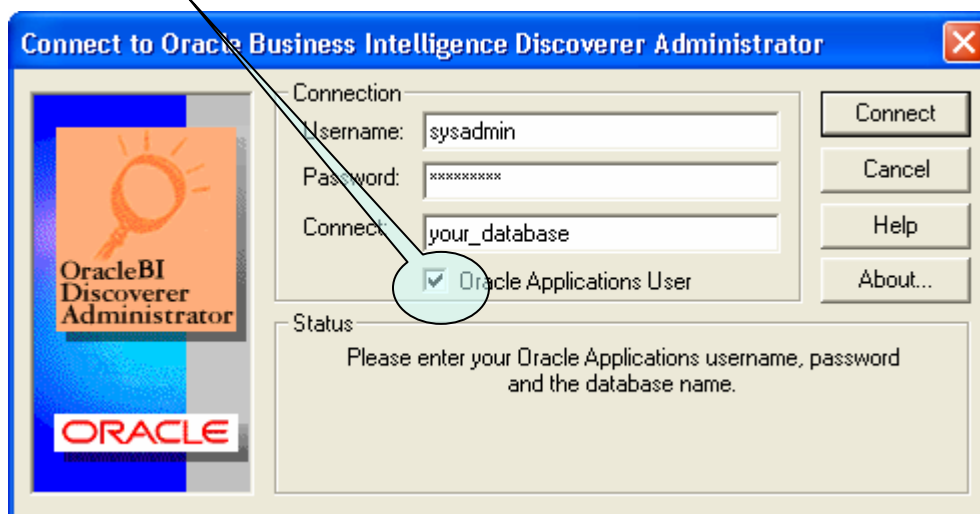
Connect to Oracle Business Intelligence Discoverer Administrator

OracleBI Discoverer Administrator

ORACLE

Connection

Username: sysadmin

Password: *********

Connect: your_database

Oracle Applications User

Connect

Cancel

Help

About...

Status

Please enter your Oracle Applications username, password and the database name.